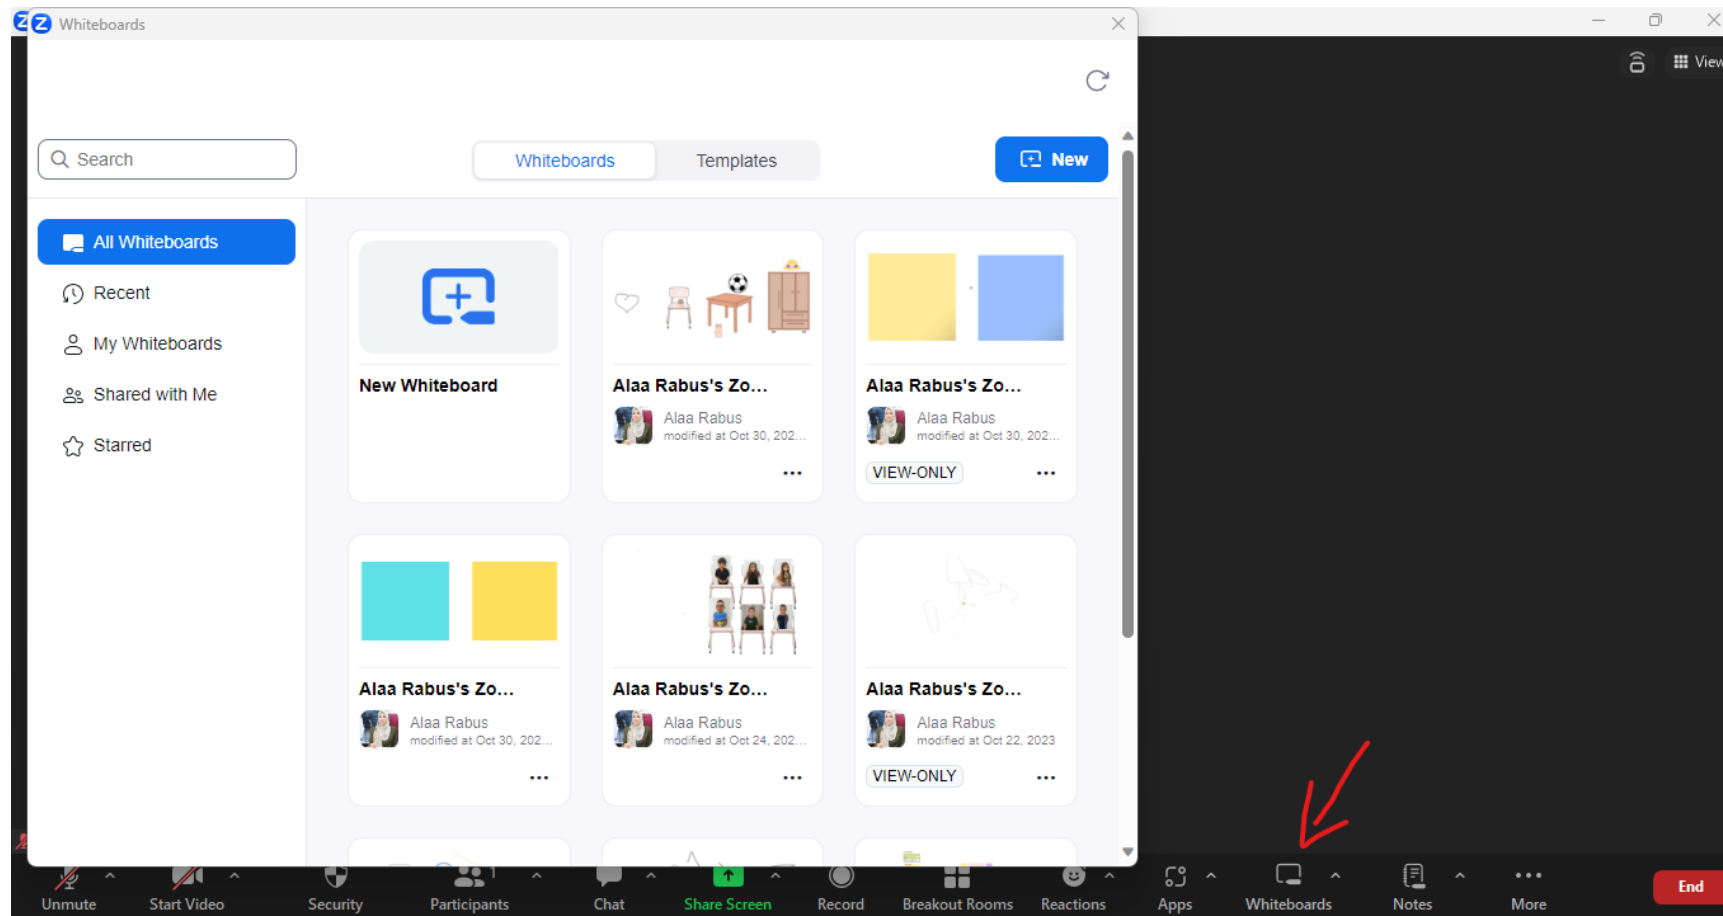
Whiteboards

Search

Whiteboards Templates

New

All Whiteboards

Recent

My Whiteboards

Shared with Me

Starred

New Whiteboard

Alaa Rabus's Zo...
Alaa Rabus
modified at Oct 30, 202...

Alaa Rabus's Zo...
Alaa Rabus
modified at Oct 30, 202...
VIEW-ONLY

Alaa Rabus's Zo...
Alaa Rabus
modified at Oct 30, 202...

Alaa Rabus's Zo...
Alaa Rabus
modified at Oct 24, 202...

Alaa Rabus's Zo...
Alaa Rabus
modified at Oct 22, 2023
VIEW-ONLY

View

Unmute Start Video Security Participants 1 Chat Share Screen Record Breakout Rooms Reactions Apps Whiteboards Notes More End